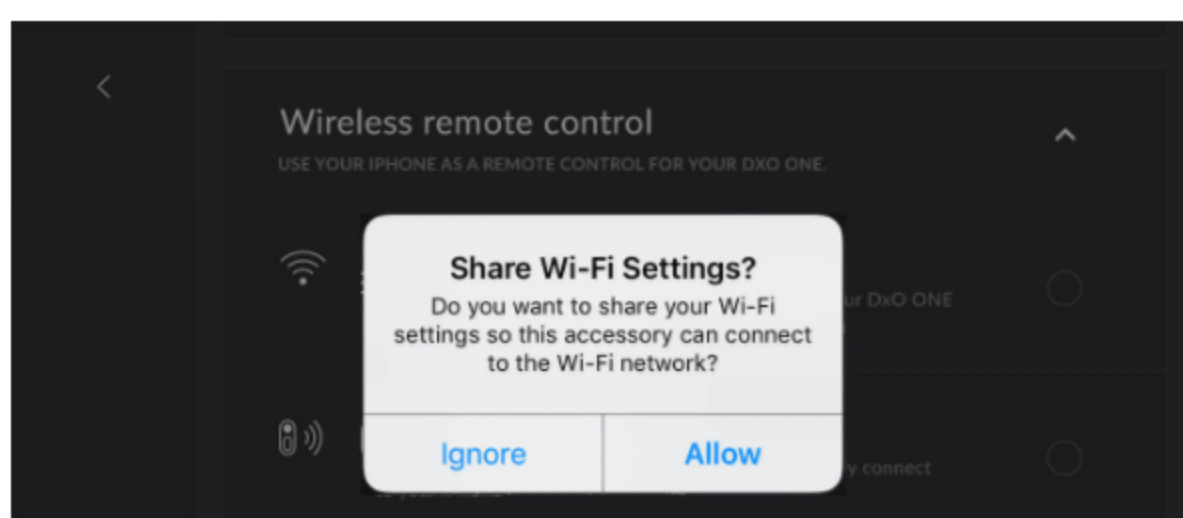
Wireless remote control

USE YOUR IPHONE AS A REMOTE CONTROL FOR YOUR DXO ONE.

ur DxO ONE

y connect

Share Wi-Fi Settings?

Do you want to share your Wi-Fi settings so this accessory can connect to the Wi-Fi network?

Ignore

Allow